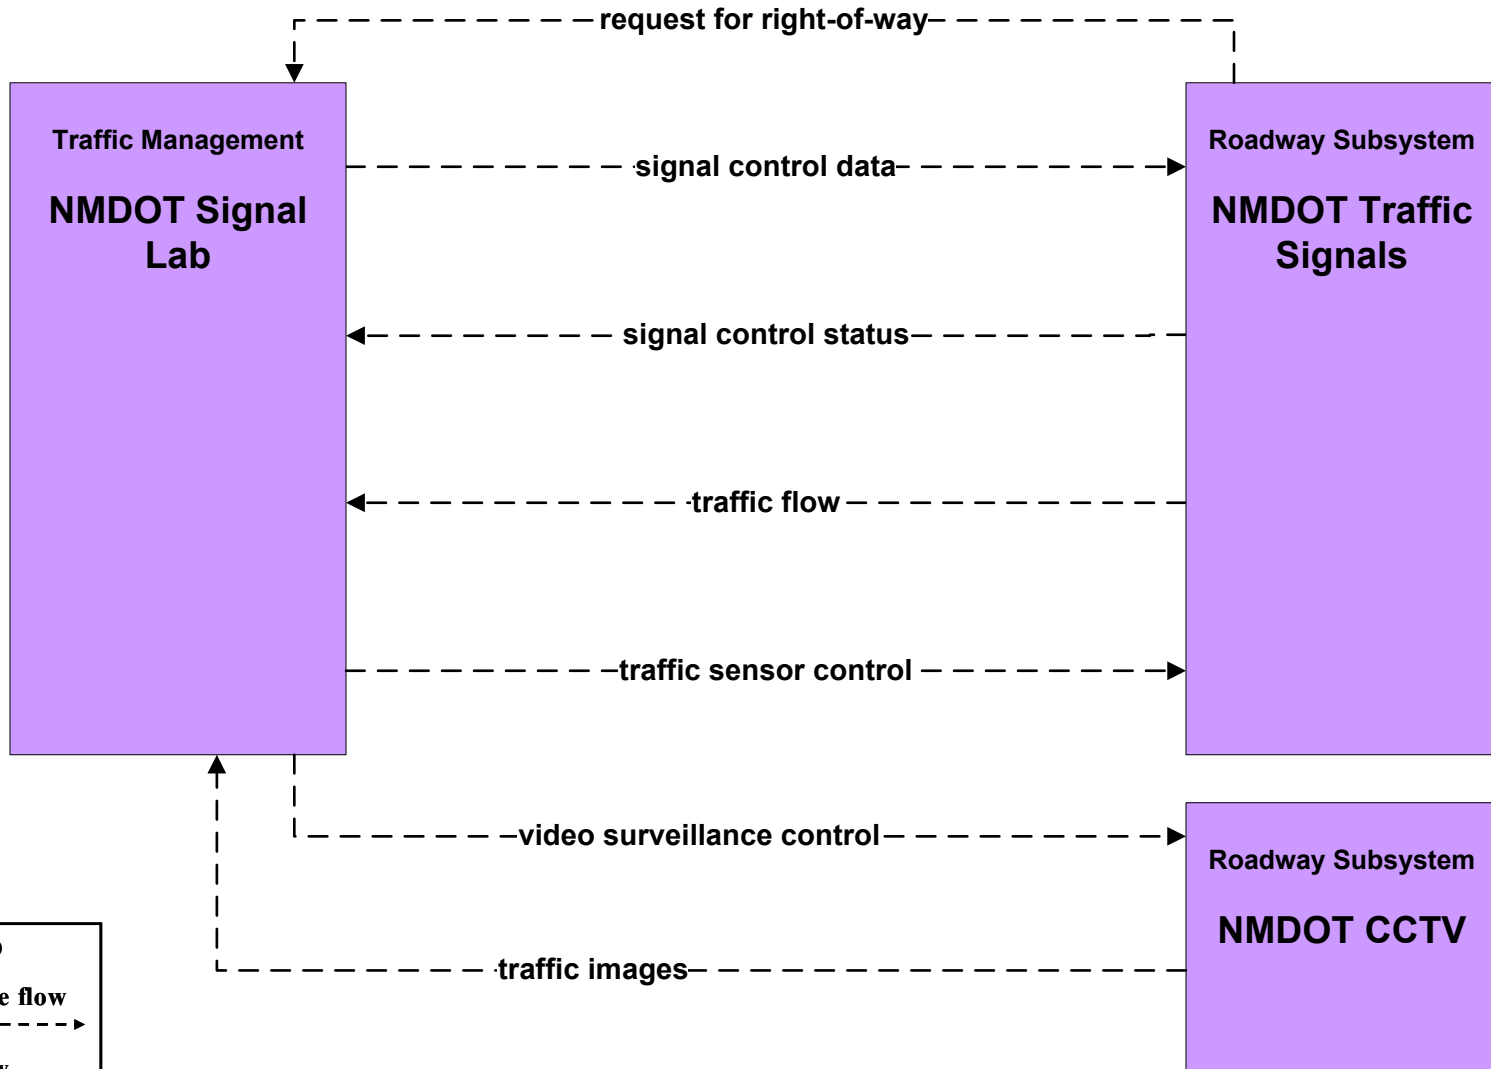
request for right-of-way

Traffic Management

NMDOT Signal Lab

signal control data

Roadway Subsystem

NMDOT Traffic Signals

signal control status

traffic flow

traffic sensor control

video surveillance control

Roadway Subsystem

NMDOT CCTV

traffic images

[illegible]

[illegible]e flow

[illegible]